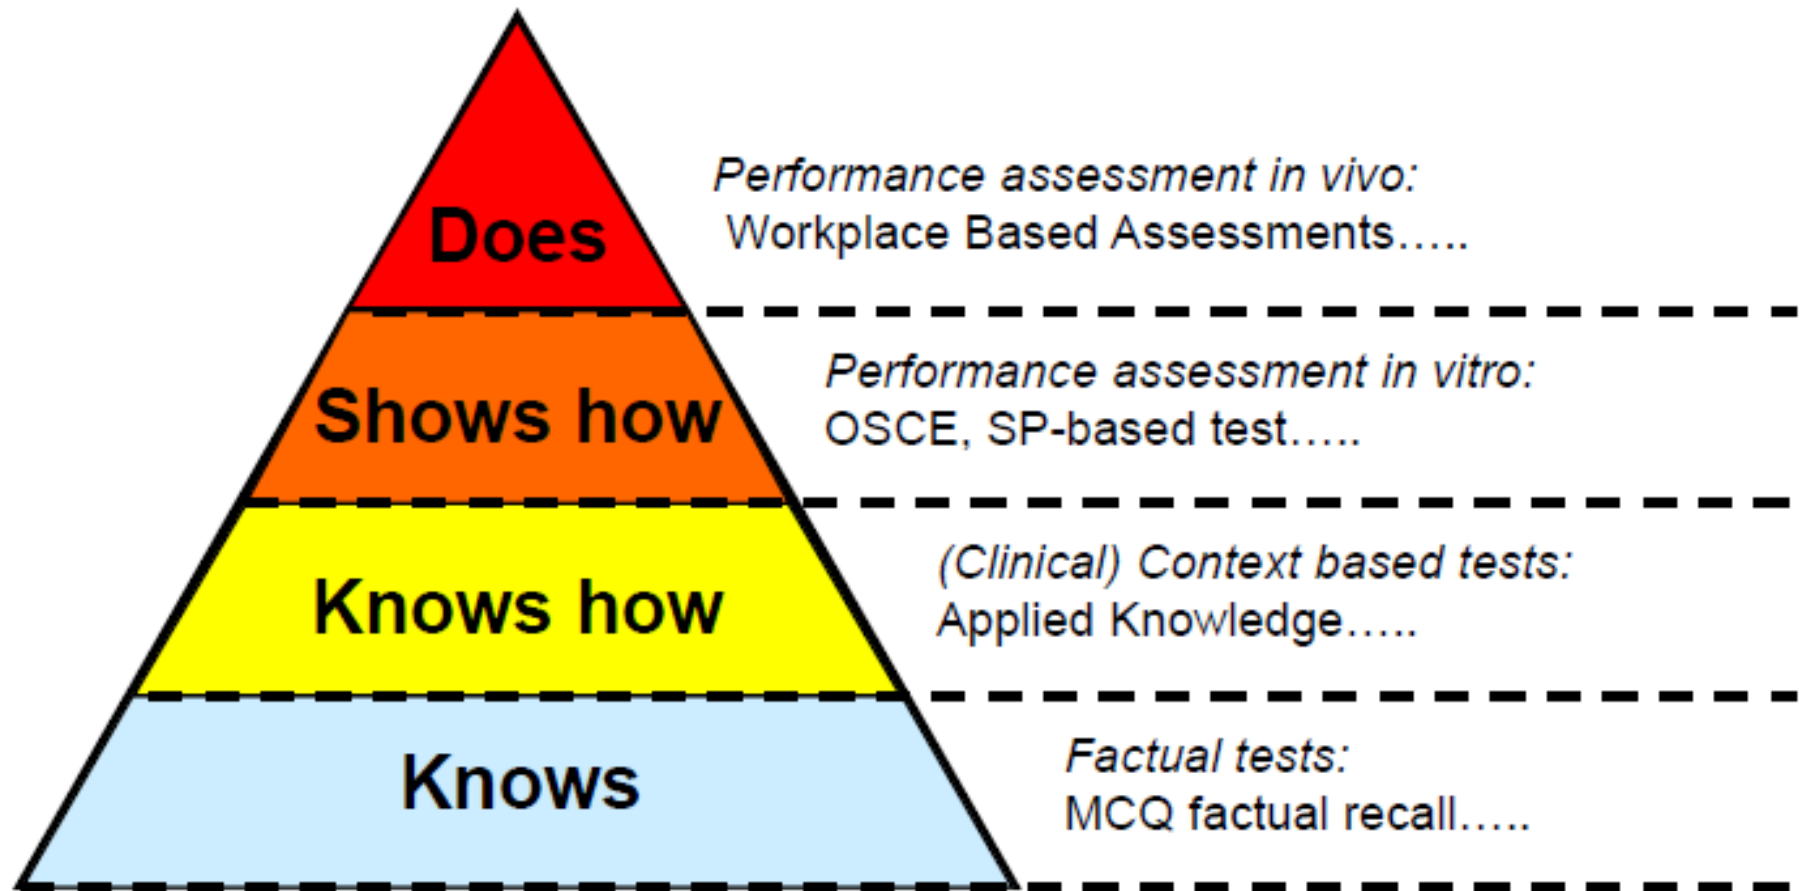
Does

Performance assessment in vivo:
Workplace Based Assessments…..

Shows how

Performance assessment in vitro:
OSCE, SP-based test…..

Knows how

(Clinical) Context based tests:
Applied Knowledge…..

Knows

Factual tests:
MCQ factual recall…..